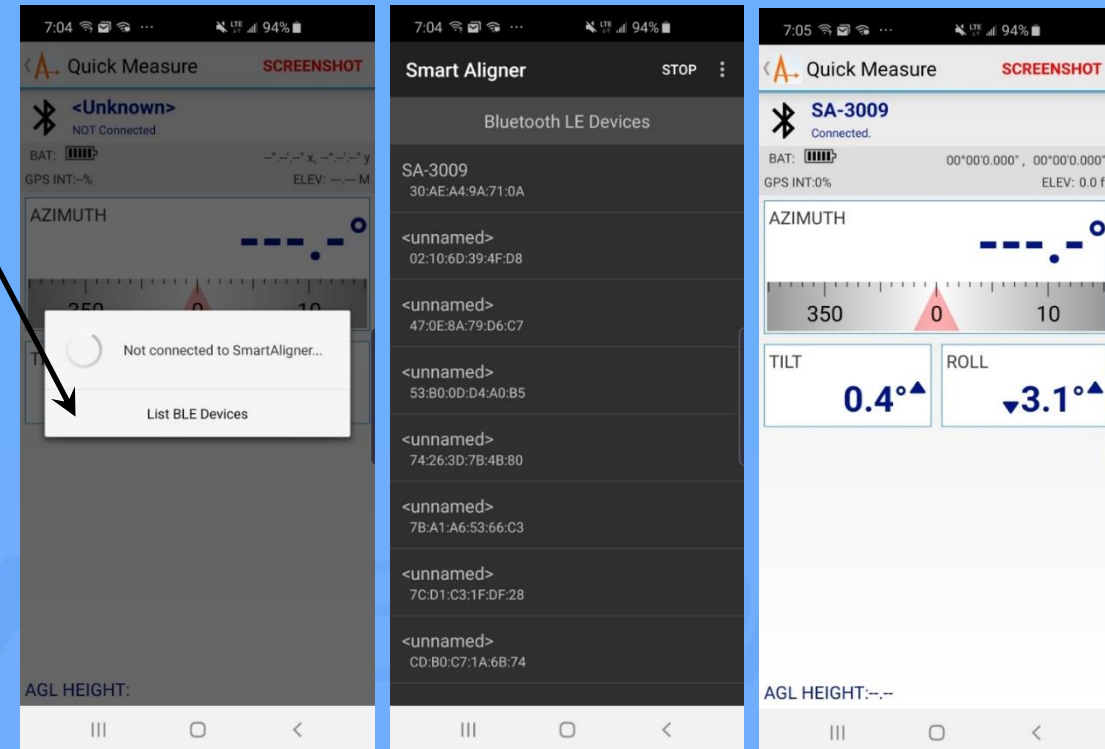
7:04 ··· LTE 94%

Quick Measure SCREENSHOT

<Unknown>
NOT Connected

BAT:
--°,--',--" x, --°,--',--" y
GPS INT:--%
ELEV: --.-- M

AZIMUTH
---.-°

350 0 10

Not connected to SmartAligner...

List BLE Devices

AGL HEIGHT:

7:04 ··· LTE 94%

Smart Aligner STOP

Bluetooth LE Devices

SA-3009
30:AE:A4:9A:71:0A

<unnamed>
02:10:6D:39:4F:D8

<unnamed>
47:0E:8A:79:D6:C7

<unnamed>
53:B0:0D:D4:A0:B5

<unnamed>
74:26:3D:7B:4B:80

<unnamed>
7B:A1:A6:53:66:C3

<unnamed>
7C:D1:C3:1F:DF:28

<unnamed>
CD:B0:C7:1A:6B:74

7:05 ··· LTE 94%

Quick Measure SCREENSHOT

SA-3009
Connected.

BAT:
00°00'0.000" , 00°00'0.000"
GPS INT:0%
ELEV: 0.0 f

AZIMUTH
---.-°

350 0 10

TILT
0.4°

ROLL
3.1°

AGL HEIGHT:--.--